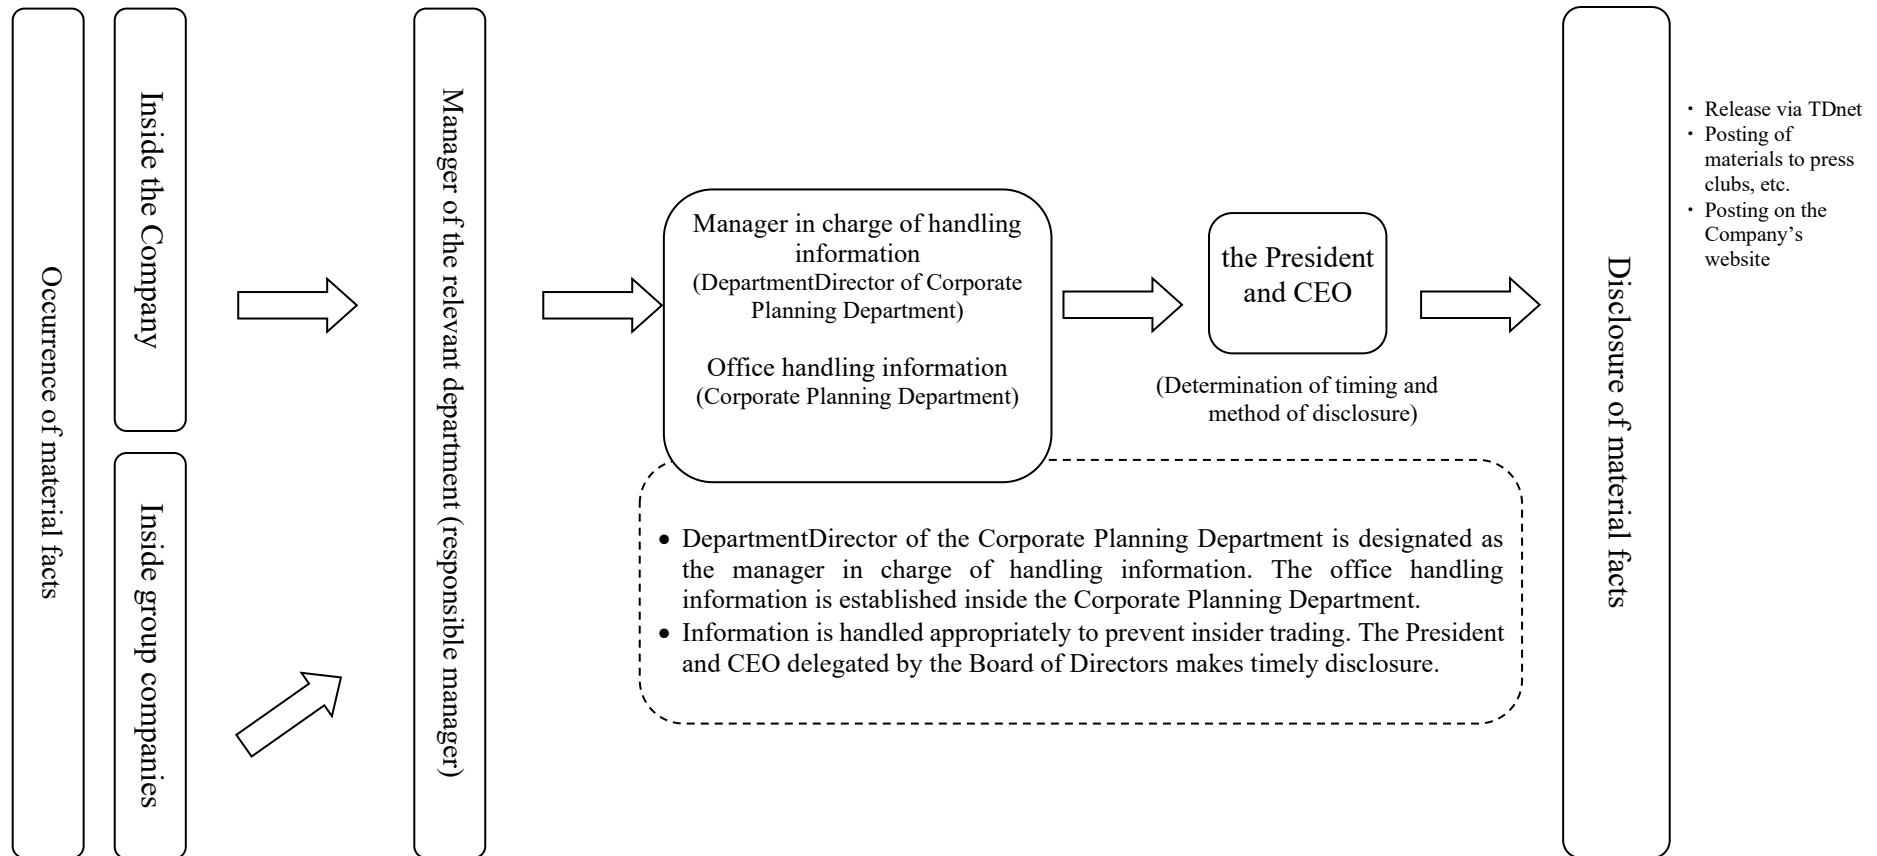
Occurrence of material facts

Inside the Company

Inside group companies

Manager of the relevant department (responsible manager)

Manager in charge of handling information
(DepartmentDirector of Corporate Planning Department)

Office handling information
(Corporate Planning Department)

the President and CEO

(Determination of timing and method of disclosure)

Disclosure of material facts

・ Release via TDnet
・ Posting of materials to press clubs, etc.
・ Posting on the Company's website

• DepartmentDirector of the Corporate Planning Department is designated as the manager in charge of handling information. The office handling information is established inside the Corporate Planning Department.
• Information is handled appropriately to prevent insider trading. The President and CEO delegated by the Board of Directors makes timely disclosure.